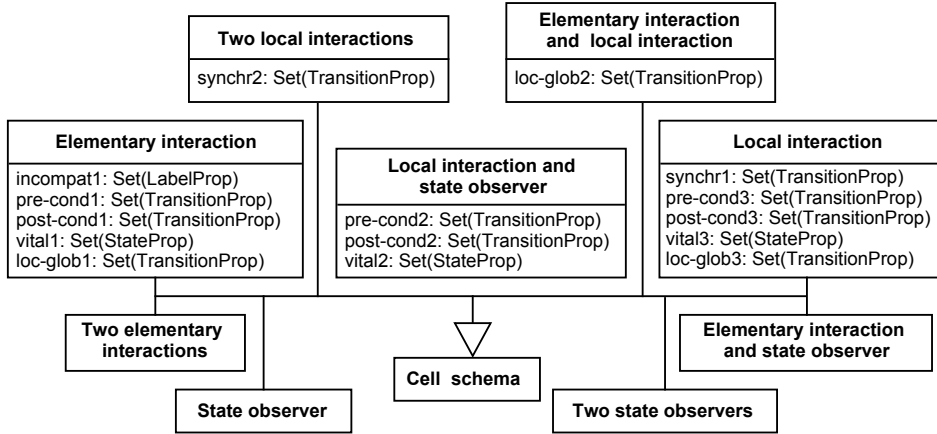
Two local interactions

synchr2: Set(TransitionProp)

Elementary interaction and local interaction

loc-glob2: Set(TransitionProp)

Elementary interaction

incompat1: Set(LabelProp)
pre-cond1: Set(TransitionProp)
post-cond1: Set(TransitionProp)
vital1: Set(StateProp)
loc-glob1: Set(TransitionProp)

Local interaction and state observer

pre-cond2: Set(TransitionProp)
post-cond2: Set(TransitionProp)
vital2: Set(StateProp)

Local interaction

synchr1: Set(TransitionProp)
pre-cond3: Set(TransitionProp)
post-cond3: Set(TransitionProp)
vital3: Set(StateProp)
loc-glob3: Set(TransitionProp)

Two elementary interactions

Cell schema

Elementary interaction and state observer

State observer

Two state observers